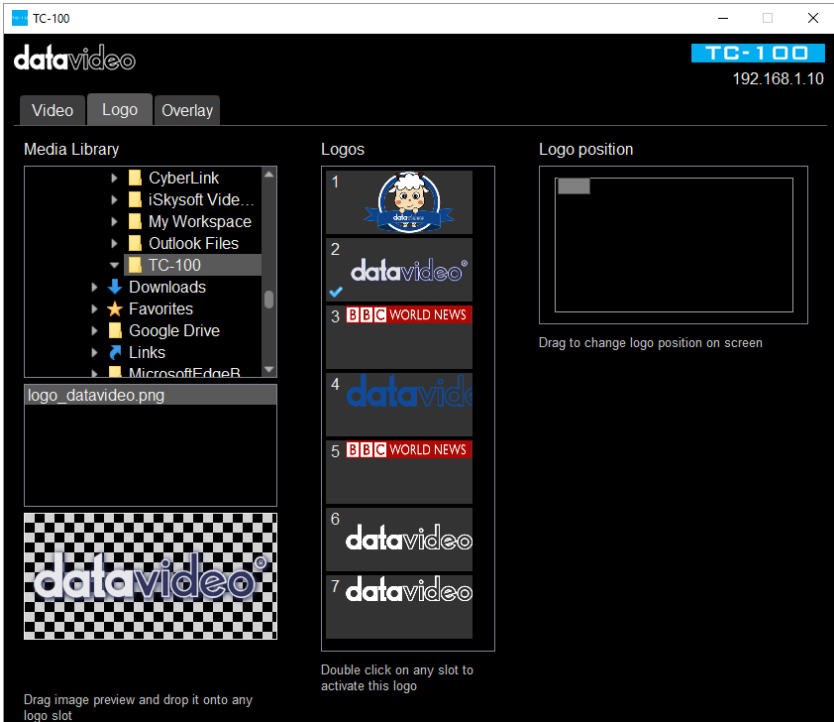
TC-100

datavideo

TC-100
192.168.1.10

Video Logo Overlay

Media Library

CyberLink
iSkysoft Vide...
My Workspace
Outlook Files
TC-100
Downloads
Favorites
Google Drive
Links
MicrosoftEdgeB

logo_datavideo.png

datavideo

Drag image preview and drop it onto any logo slot

Logos

1 datavideo
2 datavideo
3 BBC WORLD NEWS
4 datavid
5 BBC WORLD NEWS
6 datavideo
7 datavideo

Double click on any slot to activate this logo

Logo position

Drag to change logo position on screen